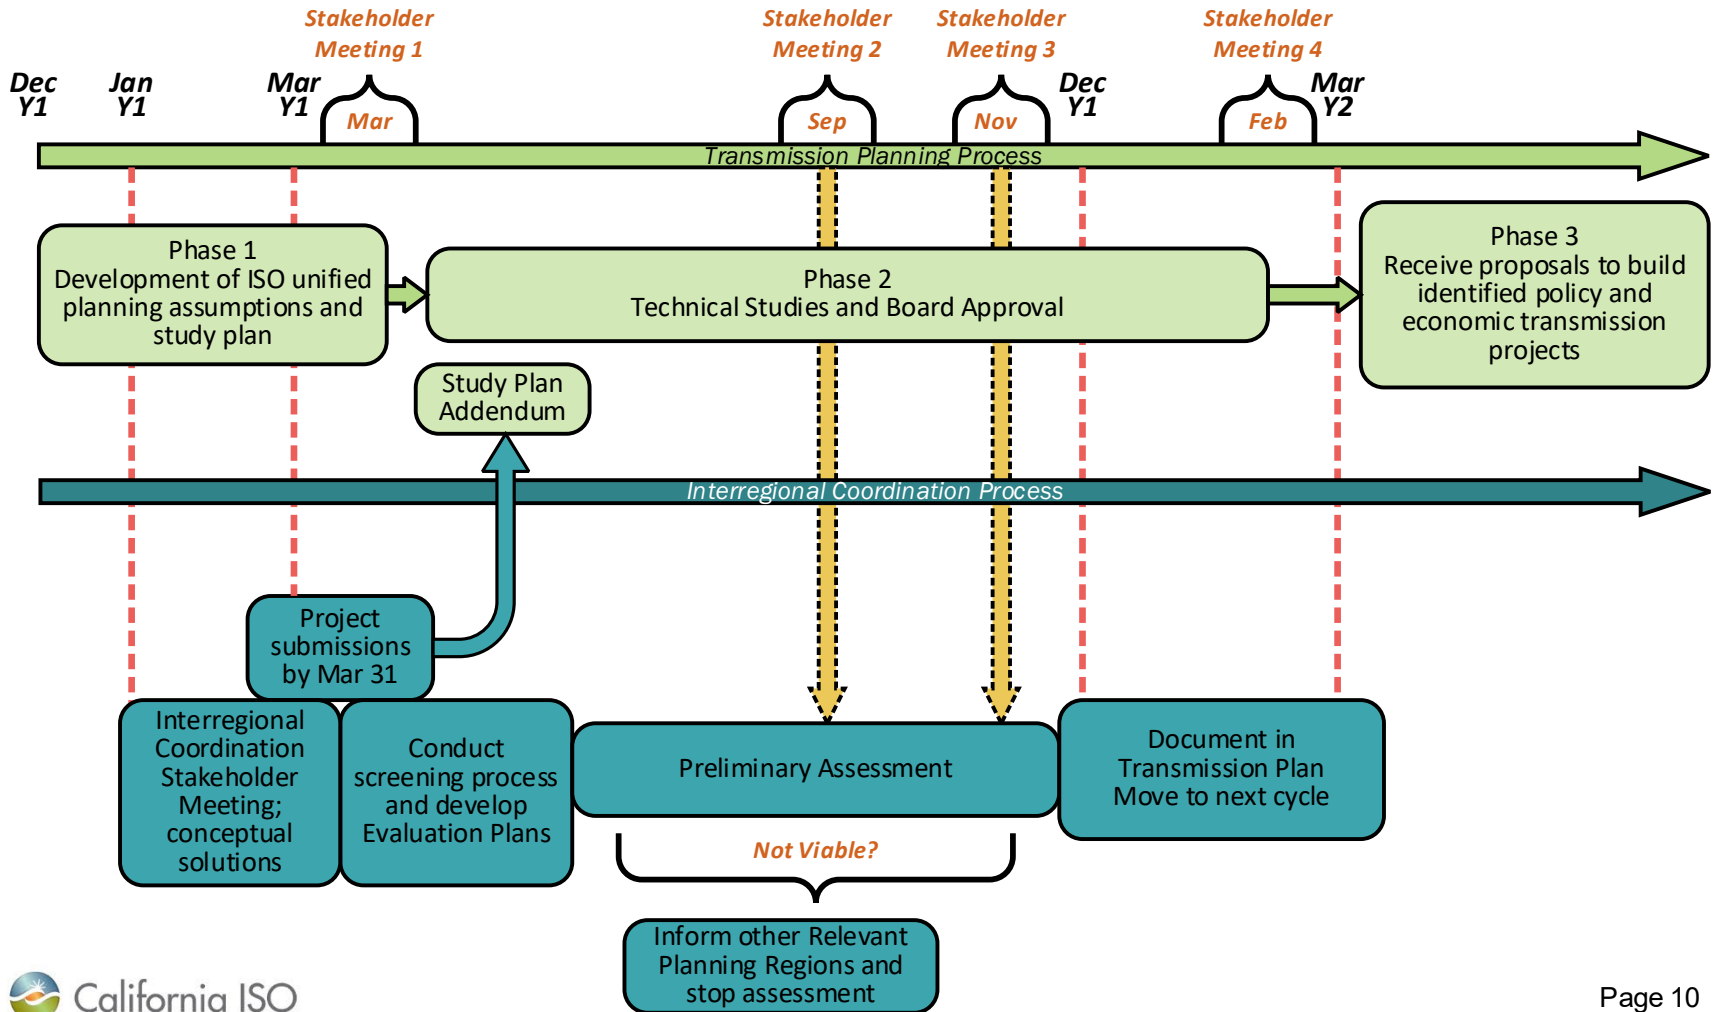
Stakeholder Meeting 1

Stakeholder Meeting 2

Stakeholder Meeting 3

Stakeholder Meeting 4

Dec Y1

Jan Y1

Mar Y1

Mar

Sep

Nov

Dec Y1

Feb

Mar Y2

Transmission Planning Process

Phase 1
Development of ISO unified planning assumptions and study plan

Phase 2
Technical Studies and Board Approval

Phase 3
Receive proposals to build identified policy and economic transmission projects

Study Plan Addendum

Interregional Coordination Process

Project submissions by Mar 31

Interregional Coordination Stakeholder Meeting; conceptual solutions

Conduct screening process and develop Evaluation Plans

Preliminary Assessment

Document in Transmission Plan
Move to next cycle

Not Viable?

Inform other Relevant Planning Regions and stop assessment

California ISO

Page 10